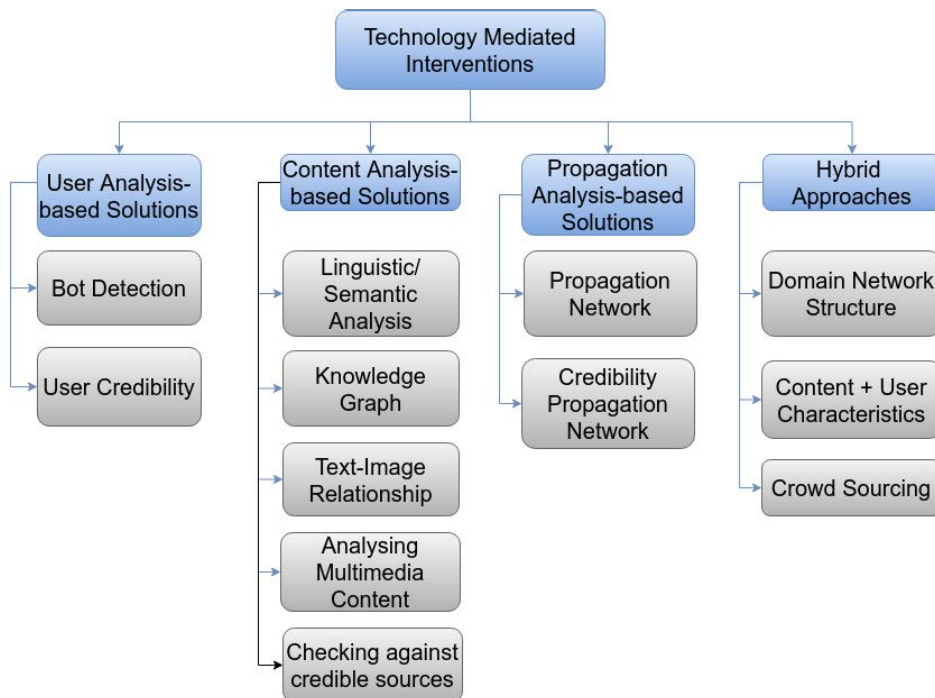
Technology Mediated Interventions

User Analysis-based Solutions

Bot Detection

User Credibility

Content Analysis-based Solutions

Linguistic/ Semantic Analysis

Knowledge Graph

Text-Image Relationship

Analysing Multimedia Content

Checking against credible sources

Propagation Analysis-based Solutions

Propagation Network

Credibility Propagation Network

Hybrid Approaches

Domain Network Structure

Content + User Characteristics

Crowd Sourcing